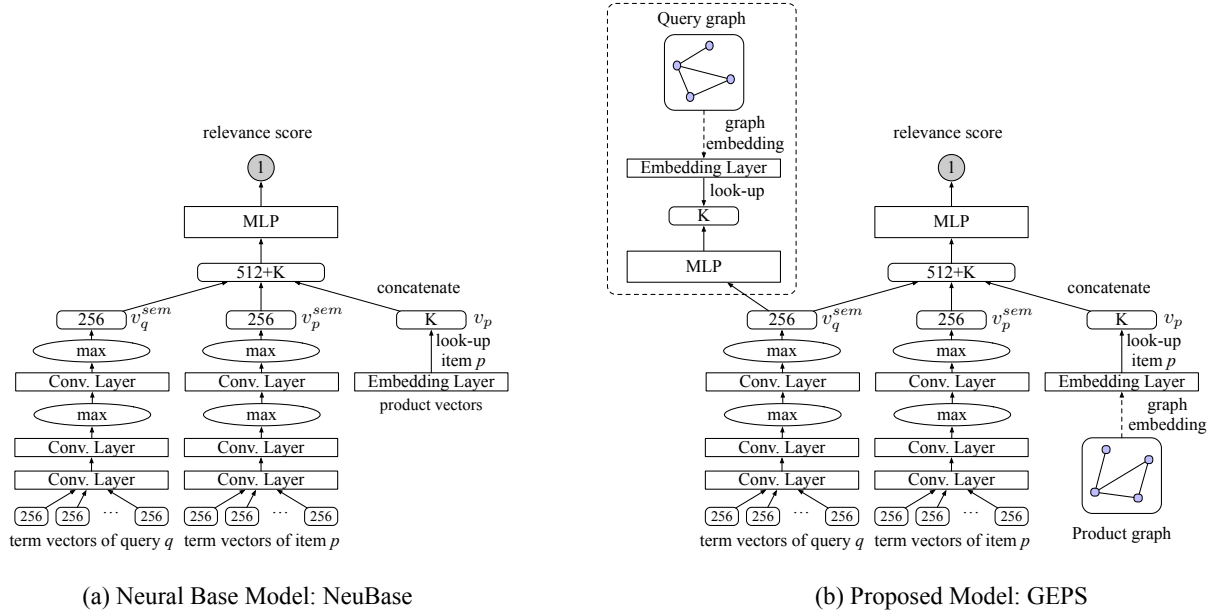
relevance score

1

MLP

512+K

concatenate

256 $v_q^{sem}$

256 $v_p^{sem}$

K $v_p$

look-up item $p$

max

max

Conv. Layer

Conv. Layer

Embedding Layer

product vectors

max

max

Conv. Layer

Conv. Layer

Conv. Layer

Conv. Layer

256 256 ⋯ 256

256 256 ⋯ 256

term vectors of query $q$

term vectors of item $p$

(a) Neural Base Model: NeuBase

Query graph

graph embedding

Embedding Layer

look-up

K

MLP

relevance score

1

MLP

512+K

concatenate

256 $v_q^{sem}$

256 $v_p^{sem}$

K $v_p$

look-up item $p$

max

max

Conv. Layer

Conv. Layer

Embedding Layer

graph embedding

max

max

Conv. Layer

Conv. Layer

Conv. Layer

Conv. Layer

256 256 ⋯ 256

256 256 ⋯ 256

term vectors of query $q$

term vectors of item $p$

Product graph

(b) Proposed Model: GEPS